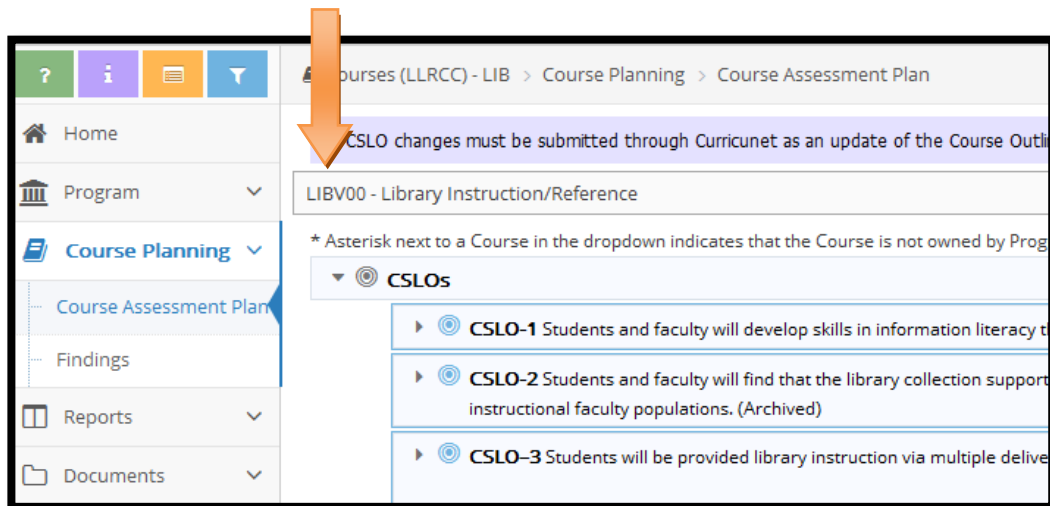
?
i

Home
Program
Course Planning
Course Assessment Plan
Findings
Reports
Documents

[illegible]ourses (LLRCC) - LIB > Course Planning > Course Assessment Plan

CSLO changes must be submitted through Curricunet as an update of the Course Outli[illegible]

LIBV00 - Library Instruction/Reference

* Asterisk next to a Course in the dropdown indicates that the Course is not owned by Prog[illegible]

CSLOs

CSLO-1 Students and faculty will develop skills in information literacy t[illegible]

CSLO-2 Students and faculty will find that the library collection support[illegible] instructional faculty populations. (Archived)

CSLO–3 Students will be provided library instruction via multiple delive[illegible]